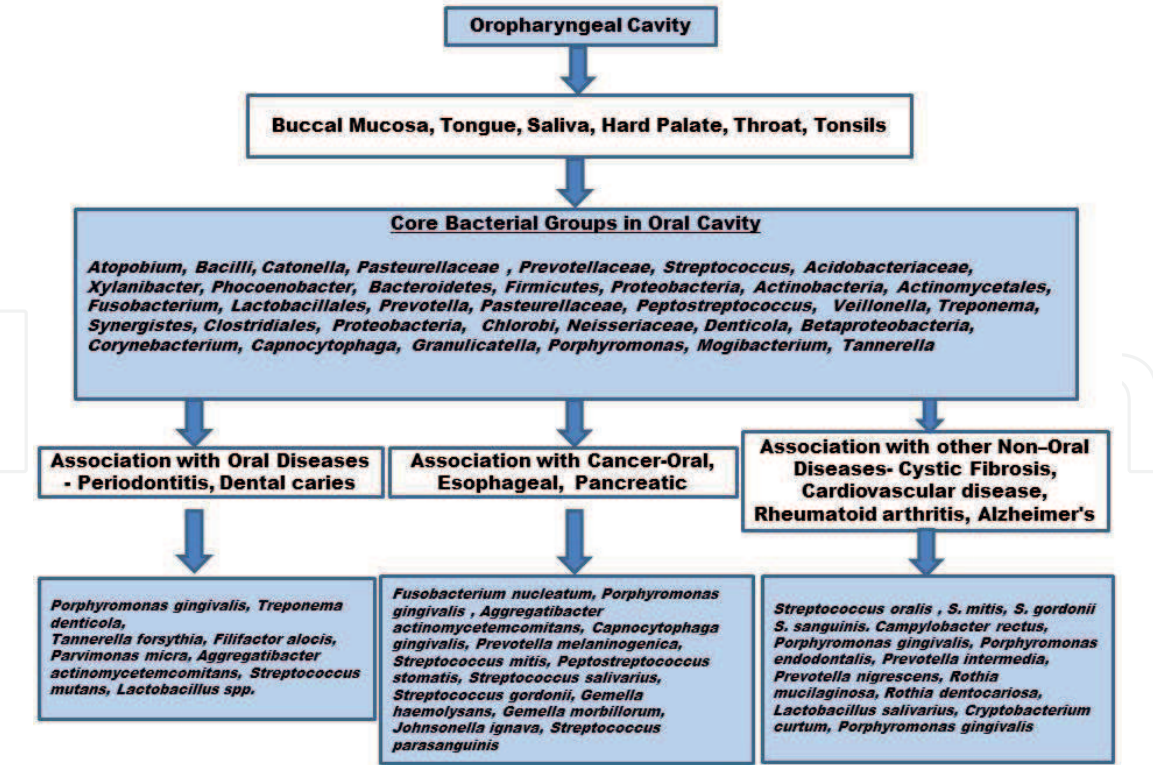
Oropharyngeal Cavity

Buccal Mucosa, Tongue, Saliva, Hard Palate, Throat, Tonsils

Core Bacterial Groups in Oral Cavity

Atopobium, Bacilli, Catonella, Pasteurellaceae , Prevotellaceae, Streptococcus, Acidobacteriaceae, Xylanibacter, Phocoenobacter, Bacteroidetes, Firmicutes, Proteobacteria, Actinobacteria, Actinomycetales, Fusobacterium, Lactobacillales, Prevotella, Pasteurellaceae, Peptostreptococcus, Veillonella, Treponema, Synergistes, Clostridiales, Proteobacteria, Chlorobi, Neisseriaceae, Denticola, Betaproteobacteria, Corynebacterium, Capnocytophaga, Granulicatella, Porphyromonas, Mogibacterium, Tannerella

Association with Oral Diseases - Periodontitis, Dental caries

Association with Cancer-Oral, Esophageal, Pancreatic

Association with other Non–Oral Diseases- Cystic Fibrosis, Cardiovascular disease, Rheumatoid arthritis, Alzheimer's

Porphyromonas gingivalis, Treponema denticola, Tannerella forsythia, Filifactor alocis, Parvimonas micra, Aggregatibacter actinomycetemcomitans, Streptococcus mutans, Lactobacillus spp.

Fusobacterium nucleatum, Porphyromonas gingivalis , Aggregatibacter actinomycetemcomitans, Capnocytophaga gingivalis, Prevotella melaninogenica, Streptococcus mitis, Peptostreptococcus stomatis, Streptococcus salivarius, Streptococcus gordonii, Gemella haemolysans, Gemella morbillorum, Johnsonella ignava, Streptococcus parasanguinis

Streptococcus oralis , S. mitis, S. gordonii S. sanguinis. Campylobacter rectus, Porphyromonas gingivalis, Porphyromonas endodontalis, Prevotella intermedia, Prevotella nigrescens, Rothia mucilaginosa, Rothia dentocariosa, Lactobacillus salivarius, Cryptobacterium curtum, Porphyromonas gingivalis